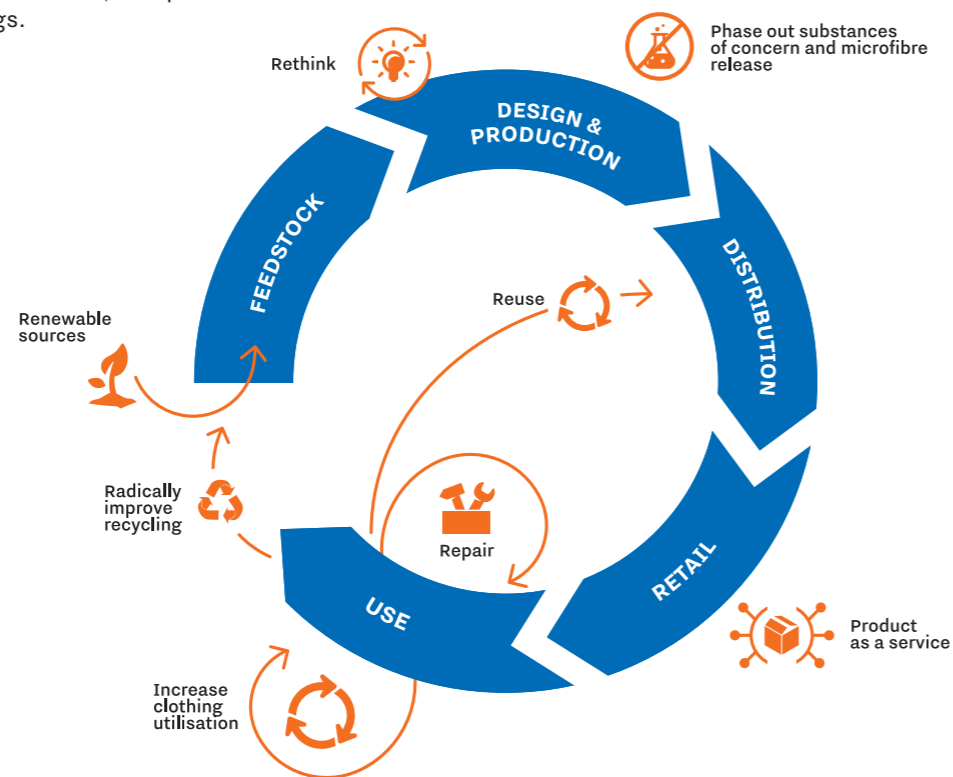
gs.

Rethink

Phase out substances of concern and microfibre release

DESIGN & PRODUCTION

FEEDSTOCK

DISTRIBUTION

Reuse

Renewable sources

Radically improve recycling

Repair

RETAIL

USE

Product as a service

Increase clothing utilisation